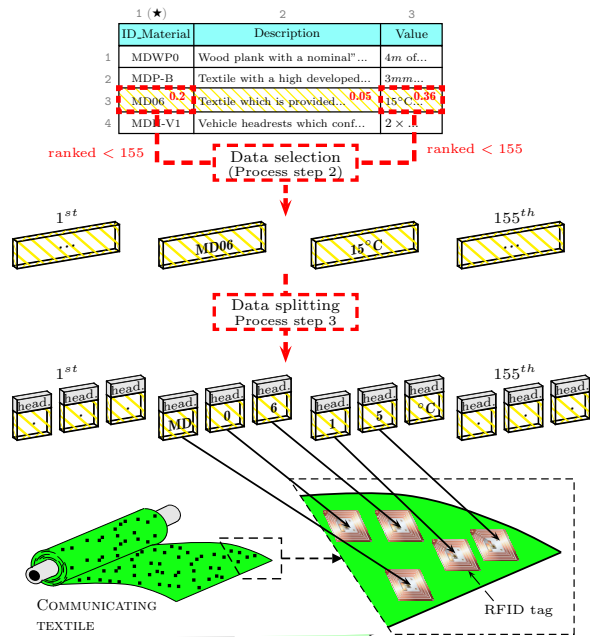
| 1 (★) ID_Material | 2 Description | 3 Value |
|---|---|---|
| 1 MDWP0 | Wood plank with a nominal"... | $4m$ of... |
| 2 MDP-B | Textile with a high developed... | $3mm$... |
| 3 MD06 0.2 | Textile which is provided... 0.05 | 15°C... 0.36 |
| 4 MD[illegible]-V1 | Vehicle headrests which conf... | $2\times$ ... |

ranked < 155

Data selection
(Process step 2)

ranked < 155

$1^{st}$ ... MD06 15°C ... $155^{th}$

Data splitting
Process step 3

$1^{st}$ head. . head. . head. . head. MD head. 0 head. 6 head. 1 head. 5 head. °C head. . head. . head. . $155^{th}$

RFID tag

COMMUNICATING TEXTILE